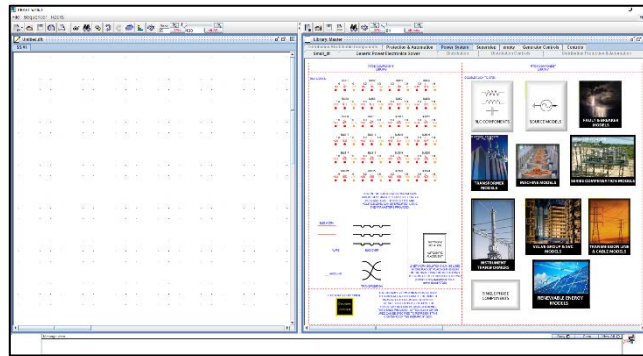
Untitled.sft

Library Master

Protection & Automation | Power System | Sources | Utility | Generator Controls | Custom

Lossless Power Electronics Slower

RLC COMPONENTS

SOURCE MODELS

FAULT & BREAKER MODELS

TRANSFORMER MODELS

MACHINE MODELS

SERIES COMPENSATION MODELS

INSTRUMENT TRANSFORMERS

VALVE GROUP & HVDC MODELS

TRANSMISSION LINE & CABLE MODELS

STABILITY STUDY COMPONENTS

RENEWABLE ENERGY MODELS

Message view